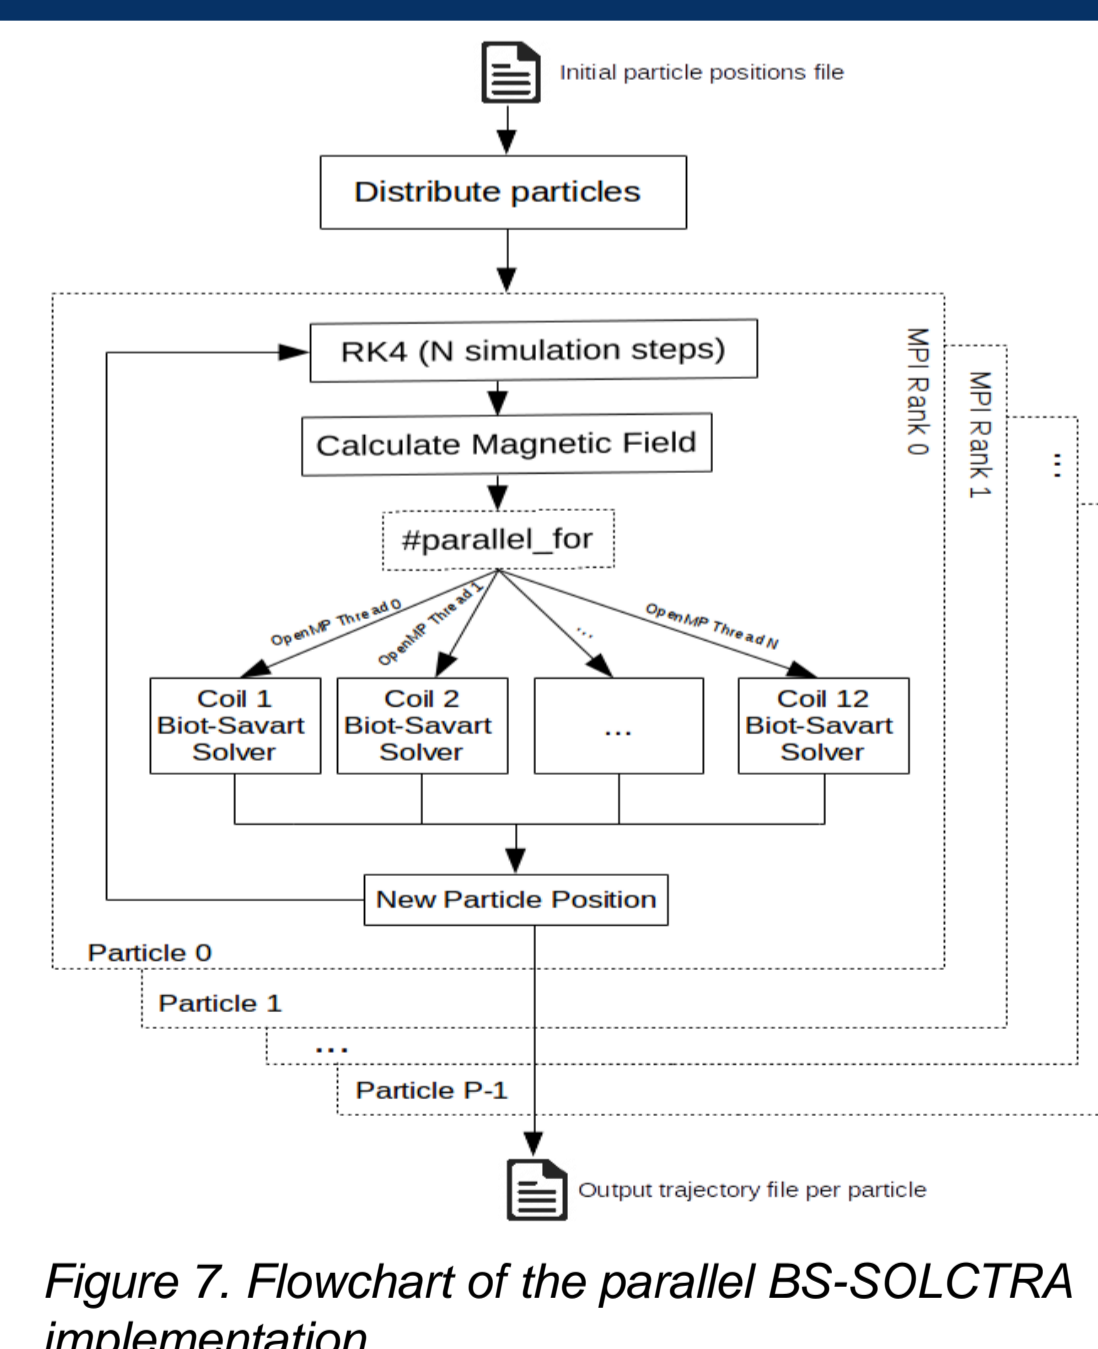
Initial particle positions file

Distribute particles

RK4 (N simulation steps)

MPI Rank 0

MPI Rank 1

⋮

Calculate Magnetic Field

#parallel_for

OpenMP Thread 0

OpenMP Thread 1

...

OpenMP Thread N

Coil 1 Biot-Savart Solver

Coil 2 Biot-Savart Solver

...

Coil 12 Biot-Savart Solver

New Particle Position

Particle 0

Particle 1

...

Particle P-1

Output trajectory file per particle

Figure 7. Flowchart of the parallel BS-SOLCTRA implementation